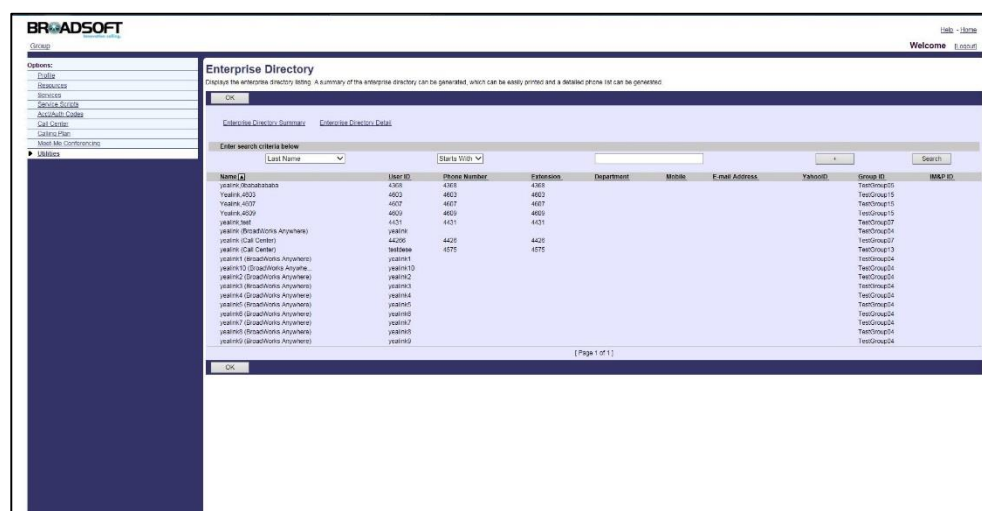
BROADSOFT
innovative calling

Group

Help - Home

Welcome [Logout]

Options:
Profile
Resources
Services
Service Scripts
Acct/Auth Codes
Call Center
Calling Plan
Meet-Me Conferencing
▶ Utilities

Enterprise Directory

Displays the enterprise directory listing. A summary of the enterprise directory can be generated, which can be easily printed and a detailed phone list can be generated.

OK

Enterprise Directory Summary Enterprise Directory Detail

Enter search criteria below

Last Name Starts With + Search

| Name | User ID | Phone Number | Extension | Department | Mobile | E-mail Address | YahooID | Group ID | IM&P ID |
|---|---|---|---|---|---|---|---|---|---|
| yealink,0babababab | 4368 | 4368 | 4368 | | | | | TestGroup05 | |
| Yealink,4603 | 4603 | 4603 | 4603 | | | | | TestGroup15 | |
| Yealink,4607 | 4607 | 4607 | 4607 | | | | | TestGroup15 | |
| Yealink,4609 | 4609 | 4609 | 4609 | | | | | TestGroup15 | |
| yealink,test | 4431 | 4431 | 4431 | | | | | TestGroup07 | |
| yealink (BroadWorks Anywhere) | yealink | | | | | | | TestGroup24 | |
| yealink (Call Center) | 44266 | 4426 | 4426 | | | | | TestGroup07 | |
| yealink (Call Center) | testdese | 4575 | 4575 | | | | | TestGroup13 | |
| yealink1 (BroadWorks Anywhere) | yealink1 | | | | | | | TestGroup24 | |
| yealink10 (BroadWorks Anywhe... | yealink10 | | | | | | | TestGroup24 | |
| yealink2 (BroadWorks Anywhere) | yealink2 | | | | | | | TestGroup24 | |
| yealink3 (BroadWorks Anywhere) | yealink3 | | | | | | | TestGroup24 | |
| yealink4 (BroadWorks Anywhere) | yealink4 | | | | | | | TestGroup24 | |
| yealink5 (BroadWorks Anywhere) | yealink5 | | | | | | | TestGroup24 | |
| yealink6 (BroadWorks Anywhere) | yealink6 | | | | | | | TestGroup24 | |
| yealink7 (BroadWorks Anywhere) | yealink7 | | | | | | | TestGroup24 | |
| yealink8 (BroadWorks Anywhere) | yealink8 | | | | | | | TestGroup24 | |
| yealink9 (BroadWorks Anywhere) | yealink9 | | | | | | | TestGroup24 | |

[ Page 1 of 1 ]

OK